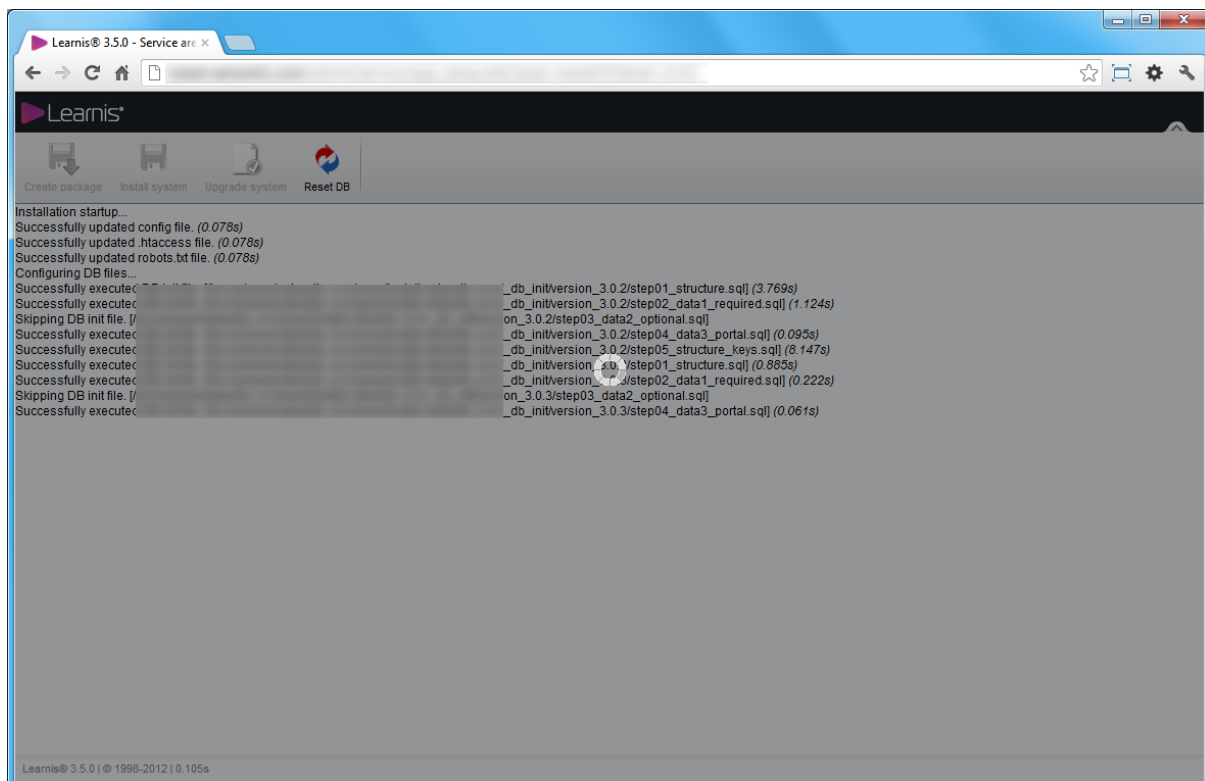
Learnis® 3.5.0 - Service are ×

Learnis®

Create package
Install system
Upgrade system
Reset DB

Installation startup...
Successfully updated config file. *(0.078s)*
Successfully updated .htaccess file. *(0.078s)*
Successfully updated robots.txt file. *(0.078s)*
Configuring DB files...
Successfully executed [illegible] _db_init/version_3.0.2/step01_structure.sql] *(3.769s)*
Successfully executed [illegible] _db_init/version_3.0.2/step02_data1_required.sql] *(1.124s)*
Skipping DB init file. [/ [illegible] on_3.0.2/step03_data2_optional.sql]
Successfully executed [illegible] _db_init/version_3.0.2/step04_data3_portal.sql] *(0.095s)*
Successfully executed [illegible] _db_init/version_3.0.2/step05_structure_keys.sql] *(8.147s)*
Successfully executed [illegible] _db_init/version_3.0 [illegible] /step01_structure.sql] *(0.885s)*
Successfully executed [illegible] _db_init/version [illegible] /step02_data1_required.sql] *(0.222s)*
Skipping DB init file. [/ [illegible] on_3.0.3/step03_data2_optional.sql]
Successfully executed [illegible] _db_init/version_3.0.3/step04_data3_portal.sql] *(0.061s)*

Learnis® 3.5.0 | © 1998-2012 | 0.105s